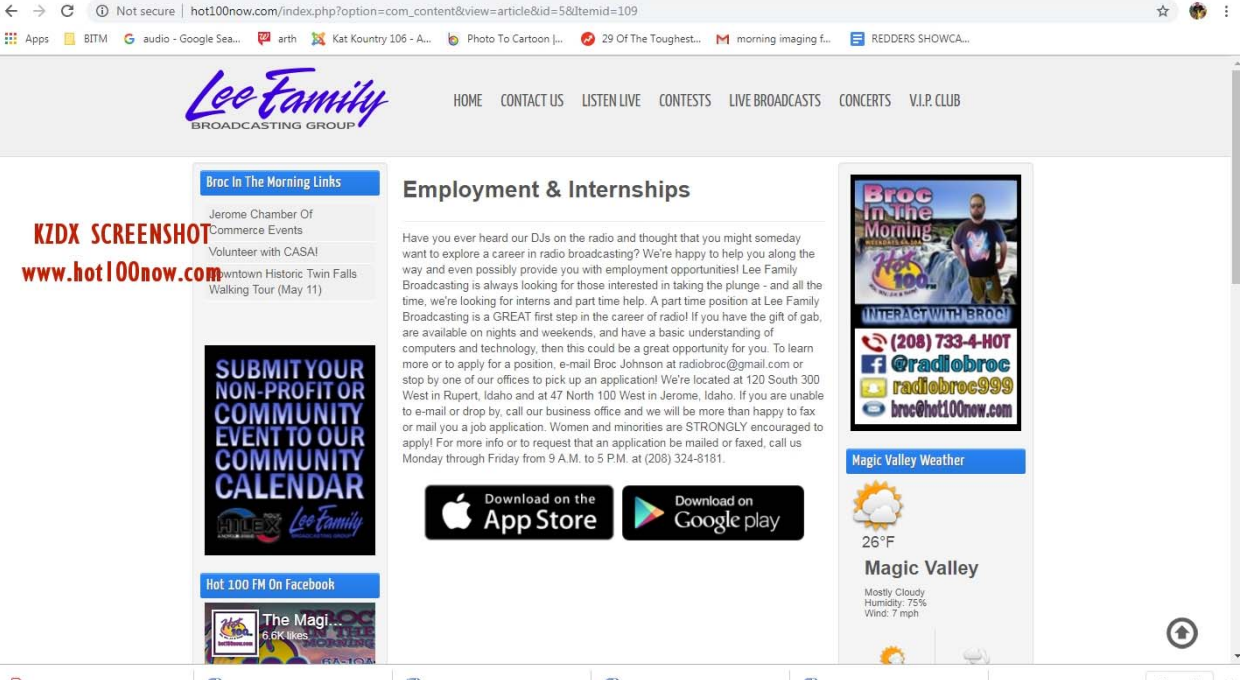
Not secure | hot100now.com/index.php?option=com_content&view=article&id=5&Itemid=109

Apps BITM audio - Google Sea... arth Kat Kountry 106 - A... Photo To Cartoon |... 29 Of The Toughest... morning imaging f... REDDERS SHOWCA...

Lee Family BROADCASTING GROUP

HOME CONTACT US LISTEN LIVE CONTESTS LIVE BROADCASTS CONCERTS V.I.P. CLUB

Broc In The Morning Links

Jerome Chamber Of Commerce Events

Volunteer with CASA!

Downtown Historic Twin Falls Walking Tour (May 11)

KZDX SCREENSHOT
www.hot100now.com

SUBMIT YOUR NON-PROFIT OR COMMUNITY EVENT TO OUR COMMUNITY CALENDAR

Lee Family

Hot 100 FM On Facebook

The Magi...
6.6K likes

Employment & Internships

Have you ever heard our DJs on the radio and thought that you might someday want to explore a career in radio broadcasting? We're happy to help you along the way and even possibly provide you with employment opportunities! Lee Family Broadcasting is always looking for those interested in taking the plunge - and all the time, we're looking for interns and part time help. A part time position at Lee Family Broadcasting is a GREAT first step in the career of radio! If you have the gift of gab, are available on nights and weekends, and have a basic understanding of computers and technology, then this could be a great opportunity for you. To learn more or to apply for a position, e-mail Broc Johnson at radiobroc@gmail.com or stop by one of our offices to pick up an application! We're located at 120 South 300 West in Rupert, Idaho and at 47 North 100 West in Jerome, Idaho. If you are unable to e-mail or drop by, call our business office and we will be more than happy to fax or mail you a job application. Women and minorities are STRONGLY encouraged to apply! For more info or to request that an application be mailed or faxed, call us Monday through Friday from 9 A.M. to 5 P.M. at (208) 324-8181.

Download on the App Store

Download on Google play

Broc In The Morning

INTERACT WITH BROC!
(208) 733-4-HOT
@radiobroc
radiobroc999
broc@hot100now.com

Magic Valley Weather

26°F

Magic Valley

Mostly Cloudy
Humidity: 75%
Wind: 7 mph